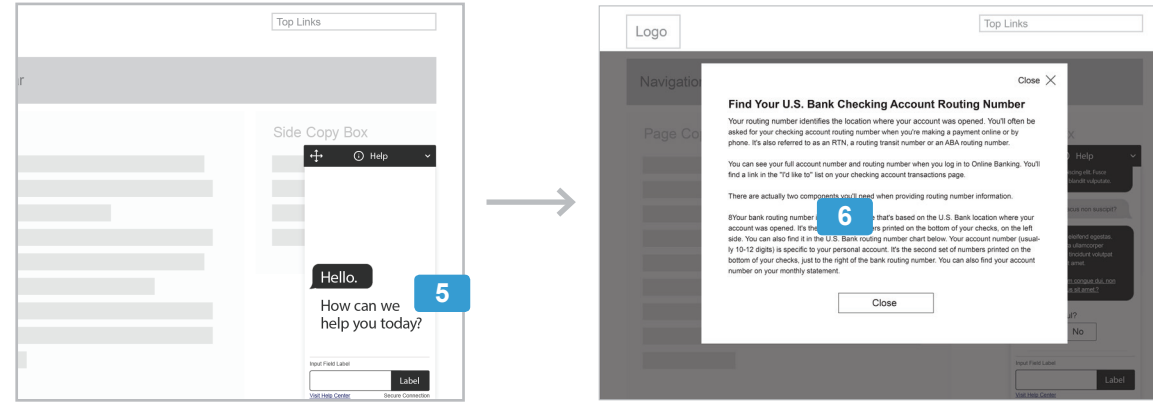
Top Links

r

Side Copy Box

Help

Hello.

How can we help you today?

5

Input Field Label

Label

Visit Help Center

Secure Connection

Logo

Top Links

Navigatio

Page Co

Close

Find Your U.S. Bank Checking Account Routing Number

Your routing number identifies the location where your account was opened. You'll often be asked for your checking account routing number when you're making a payment online or by phone. It's also referred to as an RTN, a routing transit number or an ABA routing number.

You can see your full account number and routing number when you log in to Online Banking. You'll find a link in the "I'd like to" list on your checking account transactions page.

There are actually two components you'll need when providing routing number information.

8Your bank routing number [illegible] that's based on the U.S. Bank location where your account was opened. It's the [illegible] rs printed on the bottom of your checks, on the left side. You can also find it in the U.S. Bank routing number chart below. Your account number (usually 10-12 digits) is specific to your personal account. It's the second set of numbers printed on the bottom of your checks, just to the right of the bank routing number. You can also find your account number on your monthly statement.

6

Close

Help

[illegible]

No

Input Field Label

Label

Visit Help Center